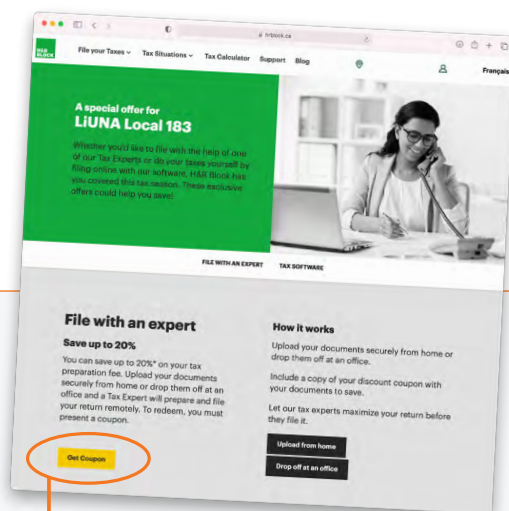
hrblock.ca

H&R BLOCK

File your Taxes

Tax Situations

Tax Calculator

Support

Blog

Français

A special offer for LiUNA Local 183

Whether you'd like to file with the help of one of our Tax Experts or do your taxes yourself by filing online with our software, H&R Block has you covered this tax season. These exclusive offers could help you save!

FILE WITH AN EXPERT

TAX SOFTWARE

File with an expert

Save up to 20%

You can save up to 20%* on your tax preparation fee. Upload your documents securely from home or drop them off at an office and a Tax Expert will prepare and file your return remotely. To redeem, you must present a coupon.

Get Coupon

How it works

Upload your documents securely from home or drop them off at an office.

Include a copy of your discount coupon with your documents to save.

Let our tax experts maximize your return before they file it.

Upload from home

Drop off at an office